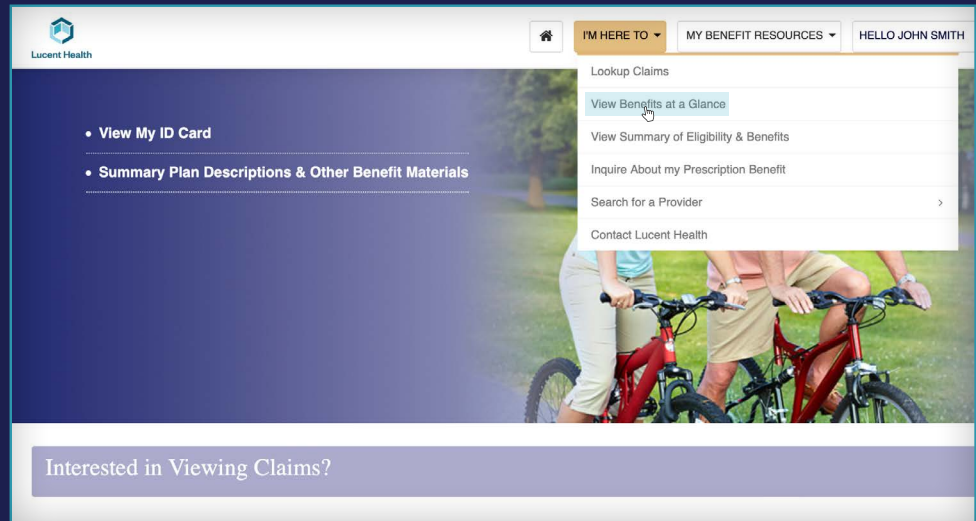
Lucent Health

I'M HERE TO

MY BENEFIT RESOURCES

HELLO JOHN SMITH

Lookup Claims

View Benefits at a Glance

View Summary of Eligibility & Benefits

Inquire About my Prescription Benefit

Search for a Provider

Contact Lucent Health

• View My ID Card

• Summary Plan Descriptions & Other Benefit Materials

Interested in Viewing Claims?